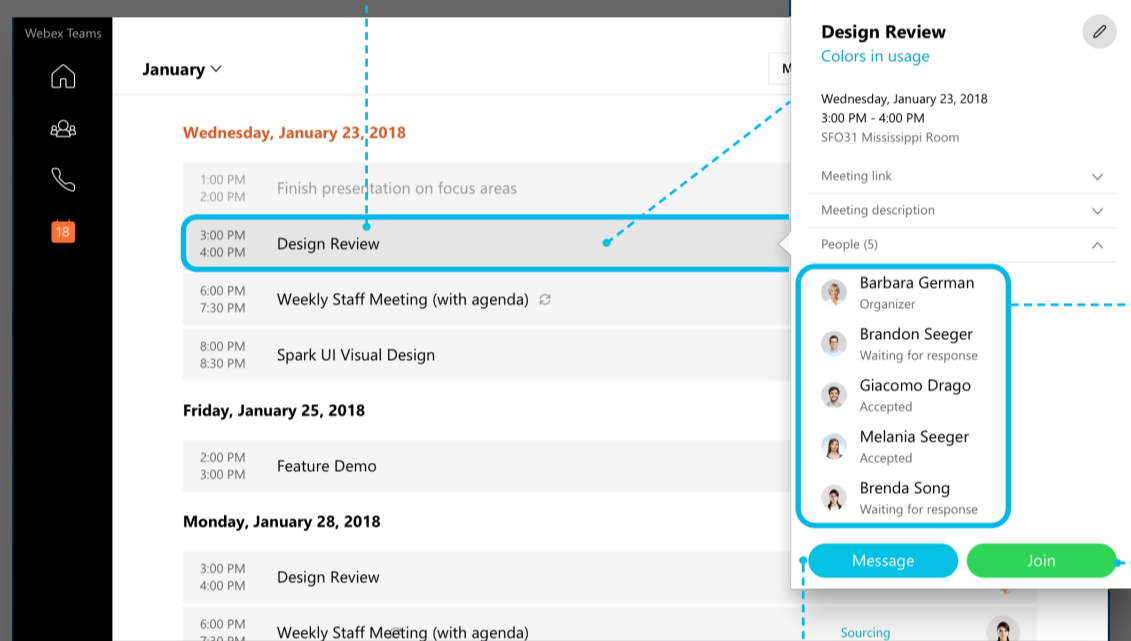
Webex Teams

18

January

M

Wednesday, January 23, 2018

1:00 PM
2:00 PM
Finish presentation on focus areas

3:00 PM
4:00 PM
Design Review

6:00 PM
7:30 PM
Weekly Staff Meeting (with agenda)

8:00 PM
8:30 PM
Spark UI Visual Design

Friday, January 25, 2018

2:00 PM
3:00 PM
Feature Demo

Monday, January 28, 2018

3:00 PM
4:00 PM
Design Review

6:00 PM
7:30 PM
Weekly Staff Meeting (with agenda)

Sourcing

Design Review
Colors in usage

Wednesday, January 23, 2018
3:00 PM - 4:00 PM
SFO31 Mississippi Room

Meeting link

Meeting description

People (5)

Barbara German
Organizer

Brandon Seeger
Waiting for response

Giacomo Drago
Accepted

Melania Seeger
Accepted

Brenda Song
Waiting for response

Message

Join